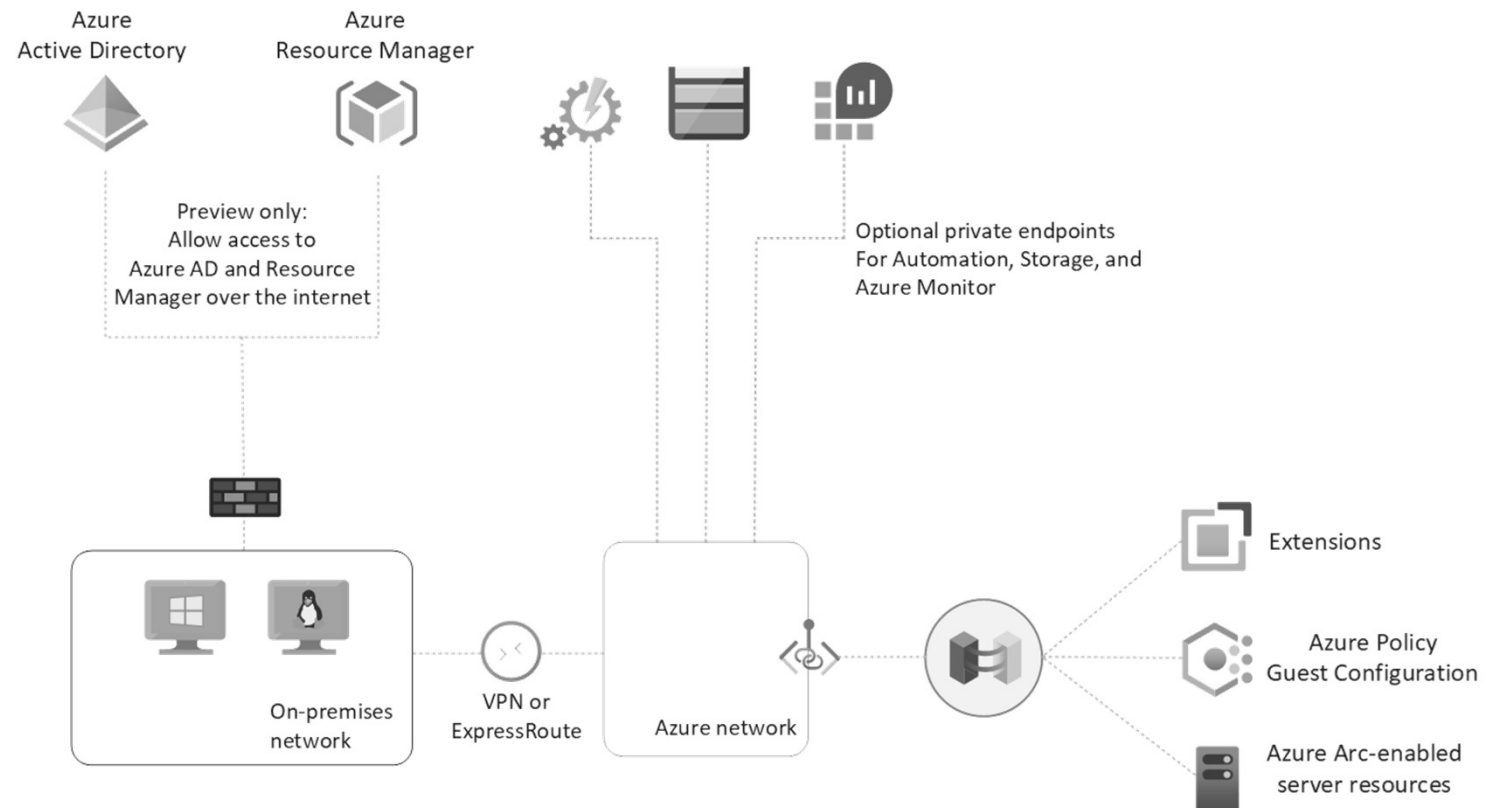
Azure
Active Directory

Azure
Resource Manager

Preview only:
Allow access to
Azure AD and Resource
Manager over the internet

Optional private endpoints
For Automation, Storage, and
Azure Monitor

On-premises
network

VPN or
ExpressRoute

Azure network

Extensions

Azure Policy
Guest Configuration

Azure Arc-enabled
server resources